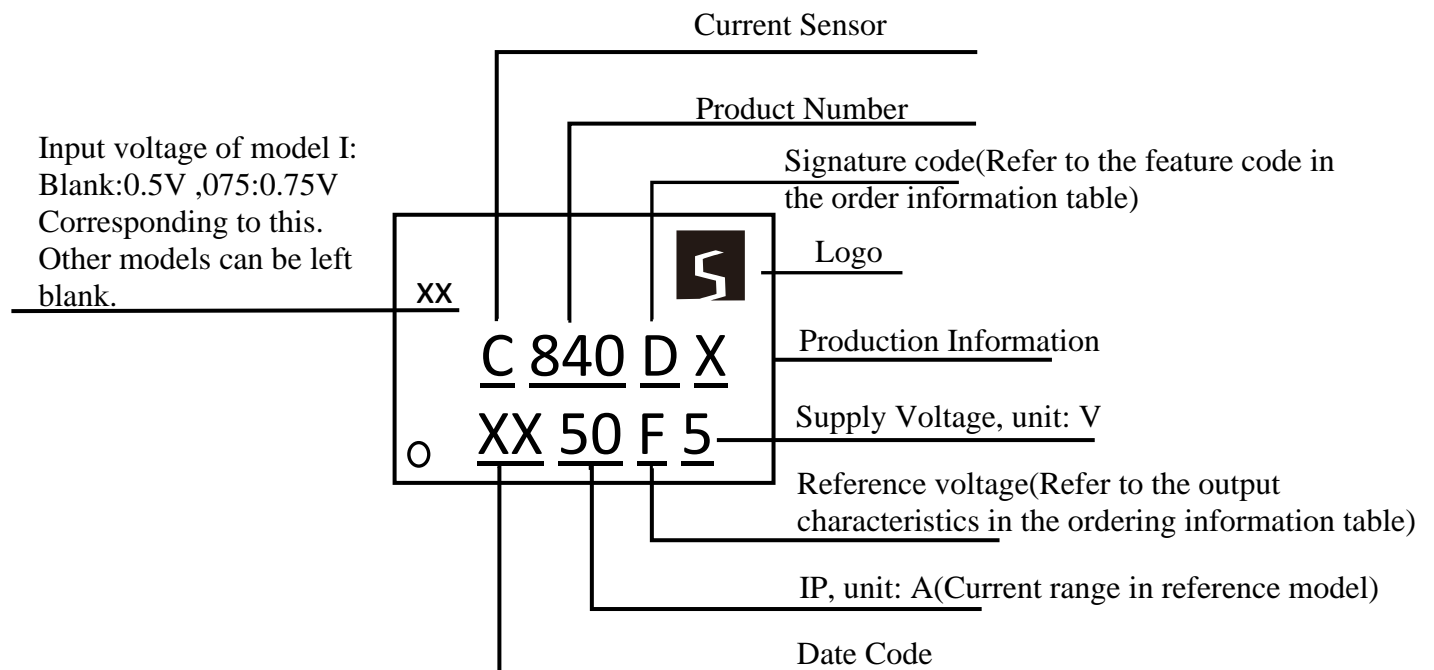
Current Sensor

Product Number

Signature code(Refer to the feature code in the order information table)

Input voltage of model I:
Blank:0.5V ,075:0.75V
Corresponding to this.
Other models can be left blank.

XX

Logo

C 840 D X

Production Information

XX 50 F 5

Supply Voltage, unit: V

Reference voltage(Refer to the output characteristics in the ordering information table)

IP, unit: A(Current range in reference model)

Date Code